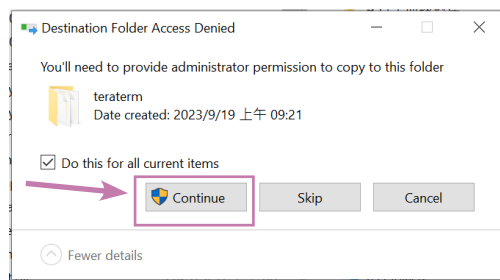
Destination Folder Access Denied

You'll need to provide administrator permission to copy to this folder

teraterm
Date created: 2023/9/19 上午 09:21

Do this for all current items

Continue
Skip
Cancel

Fewer details